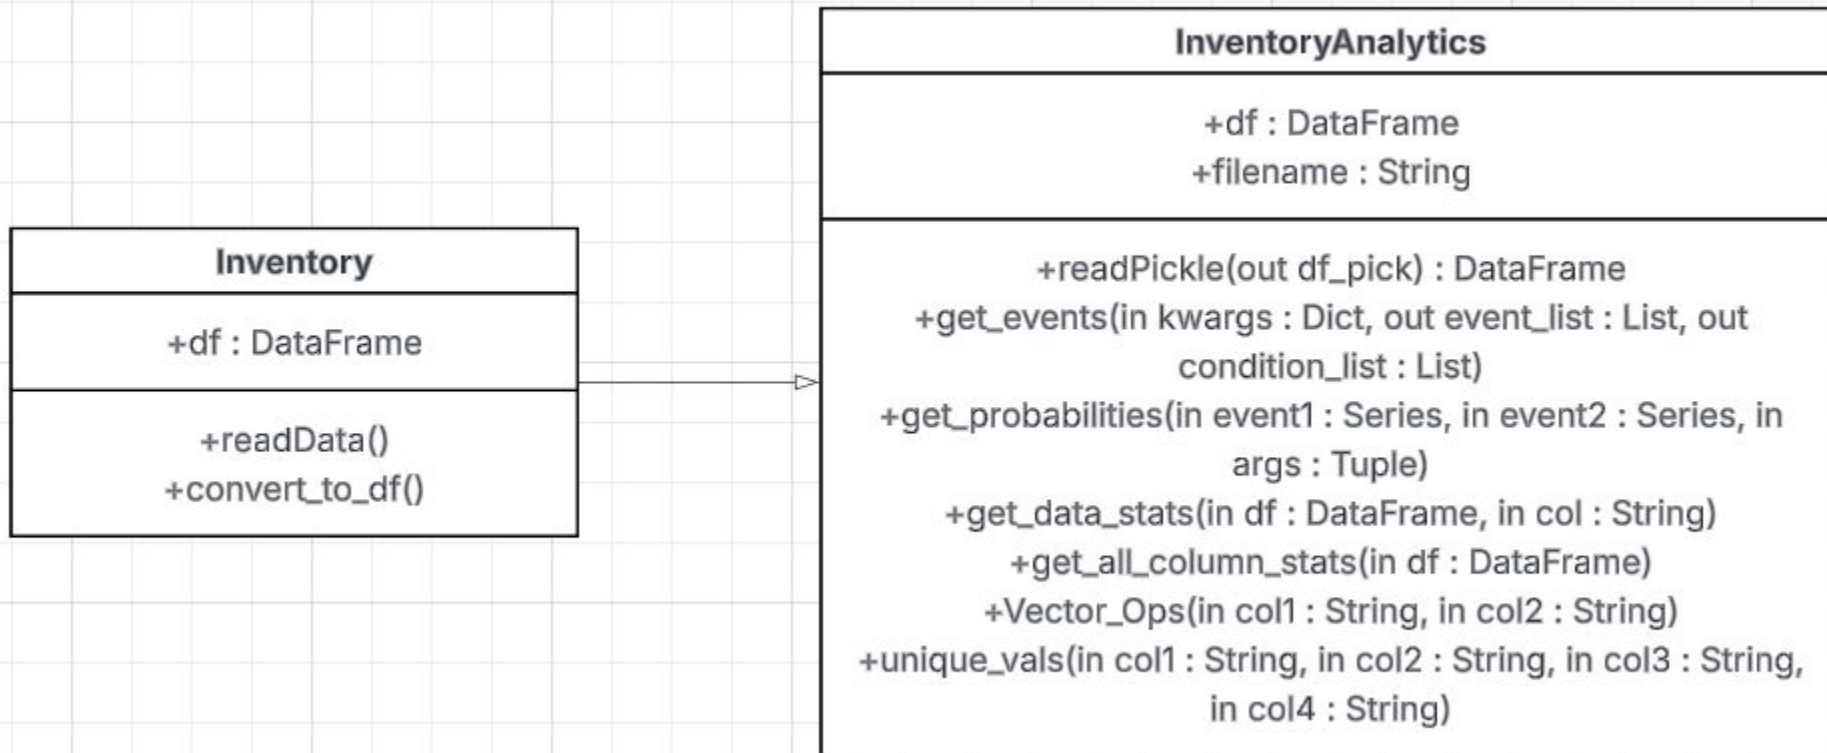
Inventory

+df : DataFrame

+readData()
+convert_to_df()

InventoryAnalytics

+df : DataFrame
+filename : String

+readPickle(out df_pick) : DataFrame
+get_events(in kwargs : Dict, out event_list : List, out condition_list : List)
+get_probabilities(in event1 : Series, in event2 : Series, in args : Tuple)
+get_data_stats(in df : DataFrame, in col : String)
+get_all_column_stats(in df : DataFrame)
+Vector_Ops(in col1 : String, in col2 : String)
+unique_vals(in col1 : String, in col2 : String, in col3 : String, in col4 : String)